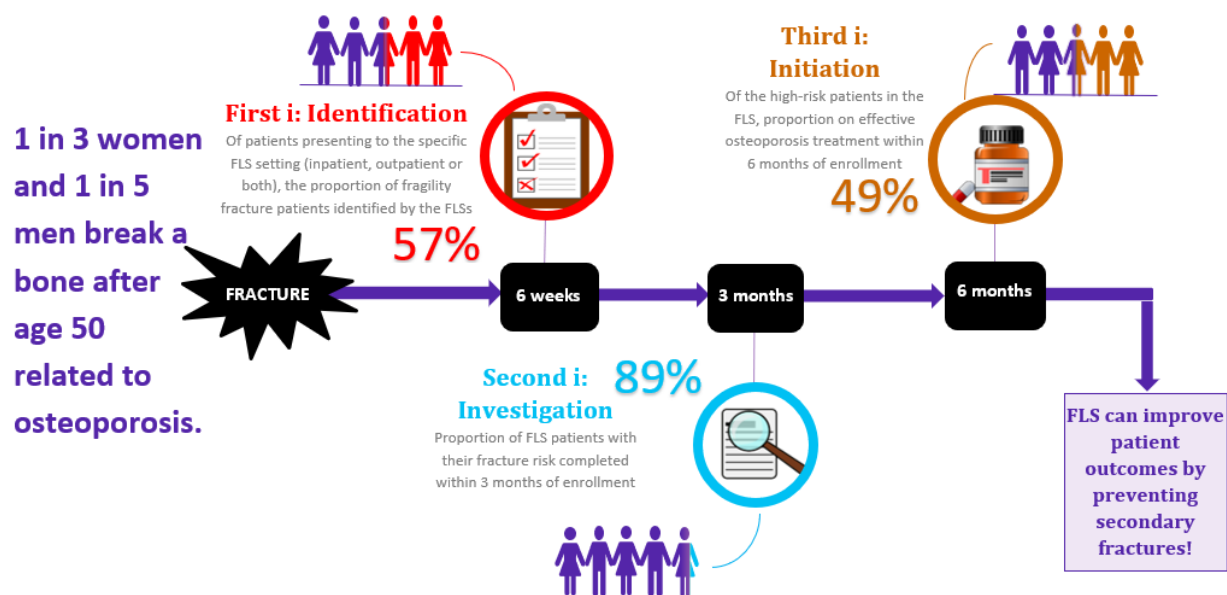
1 in 3 women and 1 in 5 men break a bone after age 50 related to osteoporosis.

First i: Identification
Of patients presenting to the specific FLS setting (inpatient, outpatient or both), the proportion of fragility fracture patients identified by the FLSs
57%

FRACTURE

6 weeks

3 months

6 months

Second i: Investigation
89%
Proportion of FLS patients with their fracture risk completed within 3 months of enrollment

Third i: Initiation
Of the high-risk patients in the FLS, proportion on effective osteoporosis treatment within 6 months of enrollment
49%

FLS can improve patient outcomes by preventing secondary fractures!